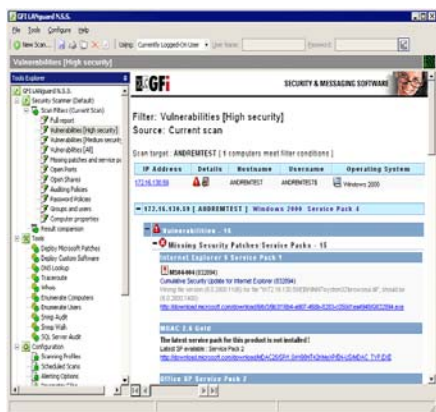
GFI LANguard N.S.S.

File Tools Configure Help

New Scan... Using Currently Logged-On User User Name: Password:

Vulnerabilities [High security]

Tools Explorer

GFI LANguard N.S.S.
Security Scanner (Default)
Scan Filters (Current Scan)
Full report
Vulnerabilities [High security]
Vulnerabilities [Medium security]
Vulnerabilities [All]
Missing patches and service packs
Open Ports
Open Shares
Auditing Policies
Password Policies
Groups and users
Computer properties
Result comparison
Tools
Deploy Microsoft Patches
Deploy Custom Software
DNS Lookup
Traceroute
Whois
Enumerate Computers
Enumerate Users
Snmp Audit
Snmp Walk
SQL Server Audit
Configuration
Scanning Profiles
Scheduled Scans
Alerting Options

GFI SECURITY & MESSAGING SOFTWARE

Filter: Vulnerabilities [High security]
Source: Current scan

Scan target : ANDREMTEST [ 1 computers meet filter conditions ]

| IP Address | Details | Hostname | Username | Operating System |
|---|---|---|---|---|
| 172.16.130.59 | | ANDREMTEST | ANDREMTEST\B | Windows 2000 |

172.16.130.59 [ ANDREMTEST ] Windows 2000 Service Pack 4

Vulnerabilities - 16

Missing Security Patches/Service Packs - 15

Internet Explorer 6 Service Pack 1

MS04-004 (832894)
Cumulative Security Update for Internet Explorer (832894)
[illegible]
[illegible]

MDAC 2.8 Gold
The latest service pack for this product is not installed !
Latest SP available : Service Pack 2
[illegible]

Office XP Service Pack 2